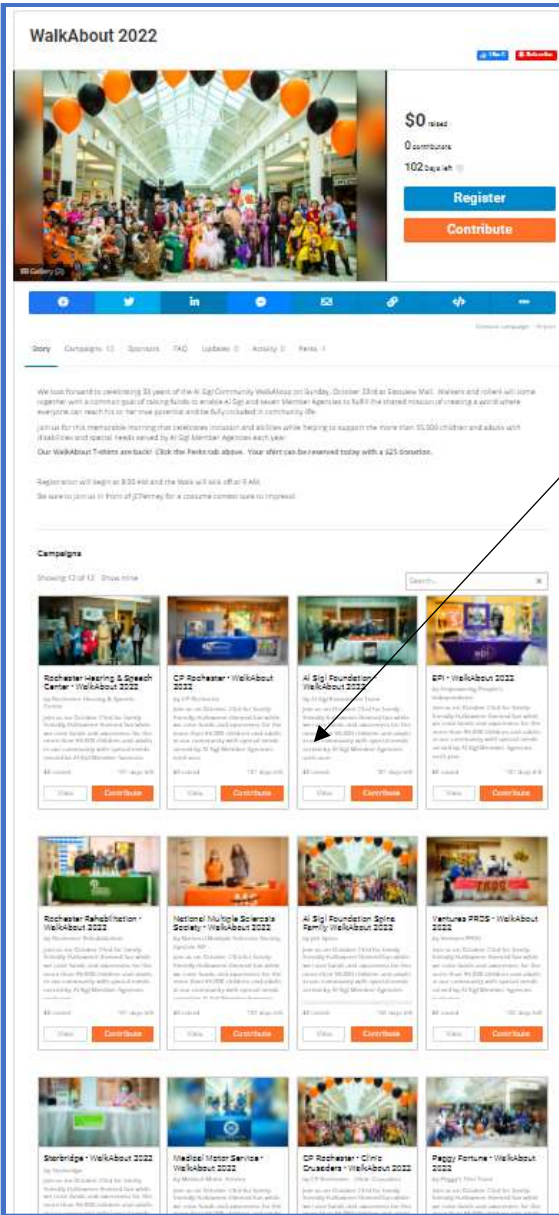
WalkAbout 2022

Like 0 Subscribe

Gallery (2)

$0 raised

0 contributors

102 days left

Register

Contribute

Donate campaign · Report

Story Campaigns 12 Sponsors FAQ Updates 0 Activity 0 Perks 1

We look forward to celebrating 33 years of the Al Sigl Community WalkAbout on Sunday, October 23rd at Eastview Mall. Walkers and rollers will come together with a common goal of raising funds to enable Al Sigl and seven Member Agencies to fulfill the shared mission of creating a world where everyone can reach his or her true potential and be fully included in community life.

Join us for this memorable morning that celebrates inclusion and abilities while helping to support the more than 55,000 children and adults with disabilities and special needs served by Al Sigl Member Agencies each year.

Our WalkAbout T-shirts are back! Click the Perks tab above. Your shirt can be reserved today with a $25 donation.

Registration will begin at 9:30 AM and the Walk will kick off at 11 AM.

Be sure to join us in front of JCPenney for a costume contest sure to impress!

Campaigns

Showing 12 of 12 · Show mine

Search...

Rochester Hearing & Speech Center - WalkAbout 2022
by Rochester Hearing & Speech Center
$0 raised · 101 days left
View Contribute

CP Rochester - WalkAbout 2022
by CP Rochester
$0 raised · 101 days left
View Contribute

Al Sigl Foundation - WalkAbout 2022
by Al Sigl Foundation Team
$0 raised · 101 days left
View Contribute

EPI - WalkAbout 2022
by Empowering People's Independence
$0 raised · 101 days left
View Contribute

Rochester Rehabilitation - WalkAbout 2022
by Rochester Rehabilitation
$0 raised · 101 days left
View Contribute

National Multiple Sclerosis Society - WalkAbout 2022
by National Multiple Sclerosis Society
$0 raised · 101 days left
View Contribute

Al Sigl Foundation Spina Family WalkAbout 2022
by Spina
$0 raised · 100 days left
View Contribute

Ventures PRDS - WalkAbout 2022
by Ventures PRDS
$0 raised · 101 days left
View Contribute

Starbridge - WalkAbout 2022
by Starbridge

Medical Motor Service - WalkAbout 2022
by Medical Motor Service

CP Rochester - Clinic Crusaders - WalkAbout 2022
by CP Rochester - Clinic Crusaders

Peggy Fortune - WalkAbout 2022
by Peggy's First Team